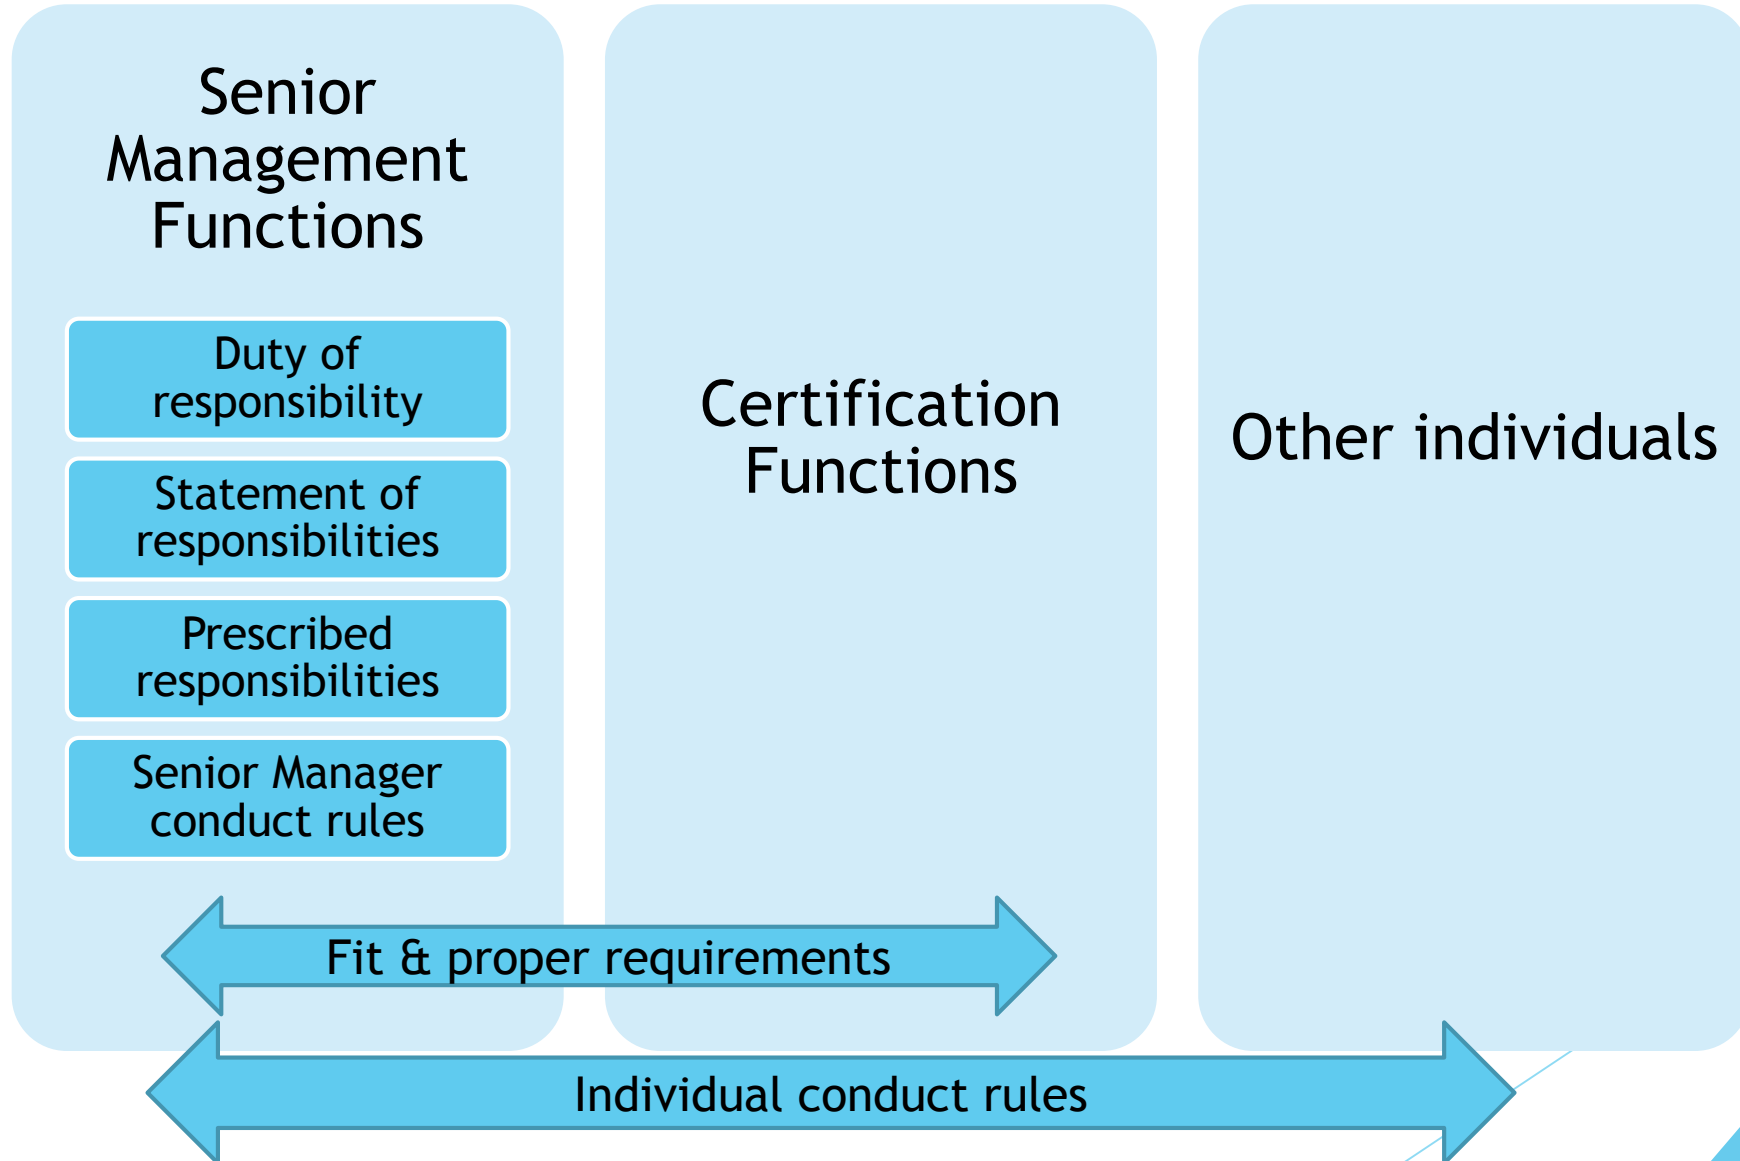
Senior Management Functions

Duty of responsibility

Statement of responsibilities

Prescribed responsibilities

Senior Manager conduct rules

Certification Functions

Other individuals

Fit & proper requirements

Individual conduct rules